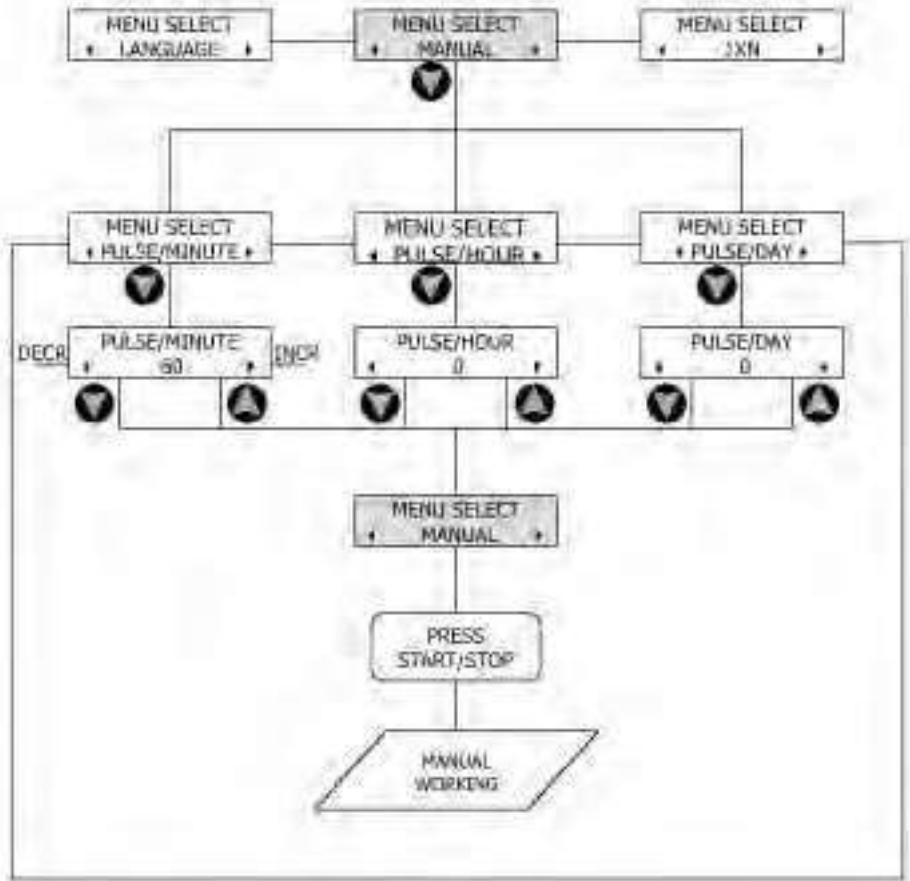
MENU SELECT
LANGUAGE

MENU SELECT
MANUAL

MENU SELECT
1XN

MENU SELECT
PULSE/MINUTE

MENU SELECT
PULSE/HOUR

MENU SELECT
PULSE/DAY

DECR

PULSE/MINUTE
60

INCR

PULSE/HOUR
0

PULSE/DAY
0

MENU SELECT
MANUAL

PRESS
START/STOP

MANUAL
WORKING